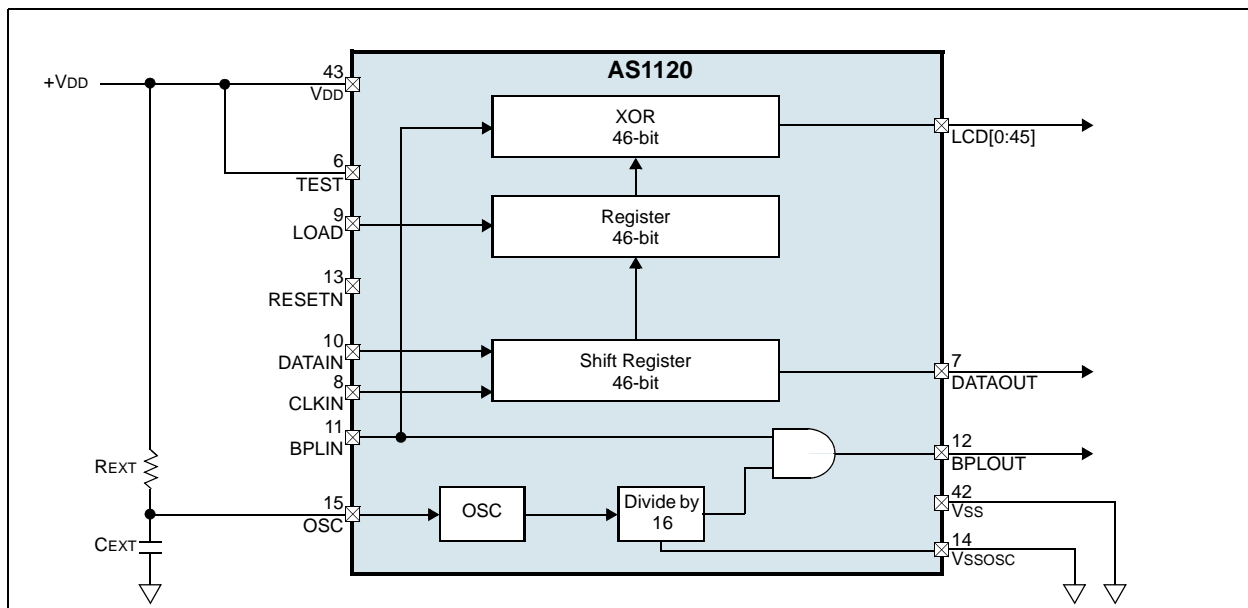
AS1120

+VDD

43
VDD

6
TEST

9
LOAD

13
RESETN

10
DATAIN

8
CLKIN

11
BPLIN

15
OSC

REXT

CEXT

XOR
46-bit

Register
46-bit

Shift Register
46-bit

OSC

Divide by
16

LCD[0:45]

7
DATAOUT

12
BPLOUT

42
VSS

14
VSSOSC